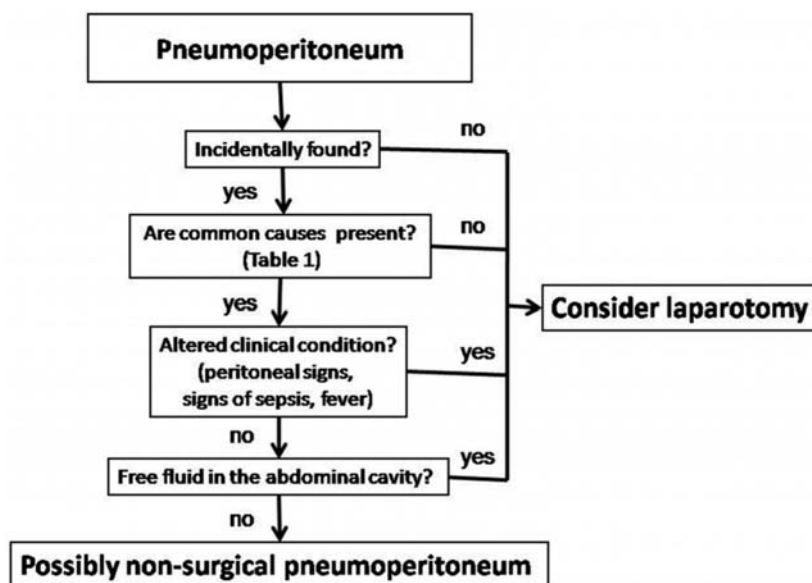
Pneumoperitoneum

Incidentally found?

no

yes

Are common causes present? (Table 1)

no

yes

Consider laparotomy

Altered clinical condition? (peritoneal signs, signs of sepsis, fever)

yes

no

Free fluid in the abdominal cavity?

yes

no

Possibly non-surgical pneumoperitoneum